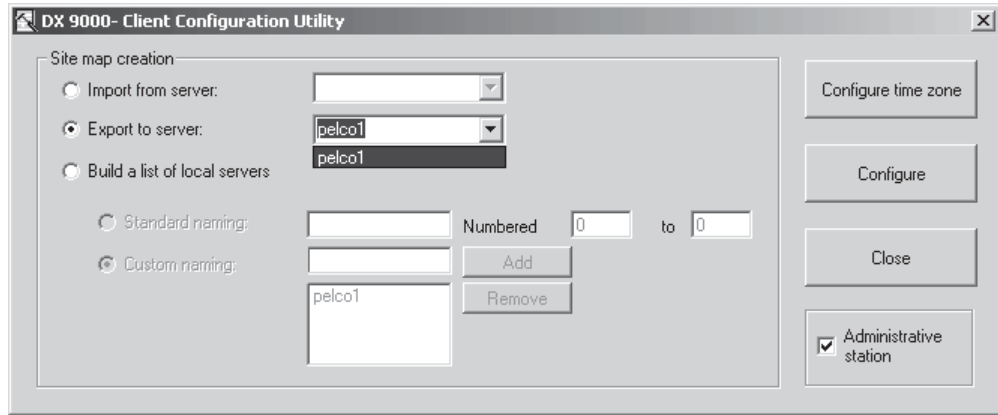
DX 9000- Client Configuration Utility

×

Site map creation

Import from server:

Export to server: pelco1

pelco1

Build a list of local servers

Standard naming: Numbered 0 to 0

Custom naming: Add

pelco1 Remove

Configure time zone

Configure

Close

Administrative station